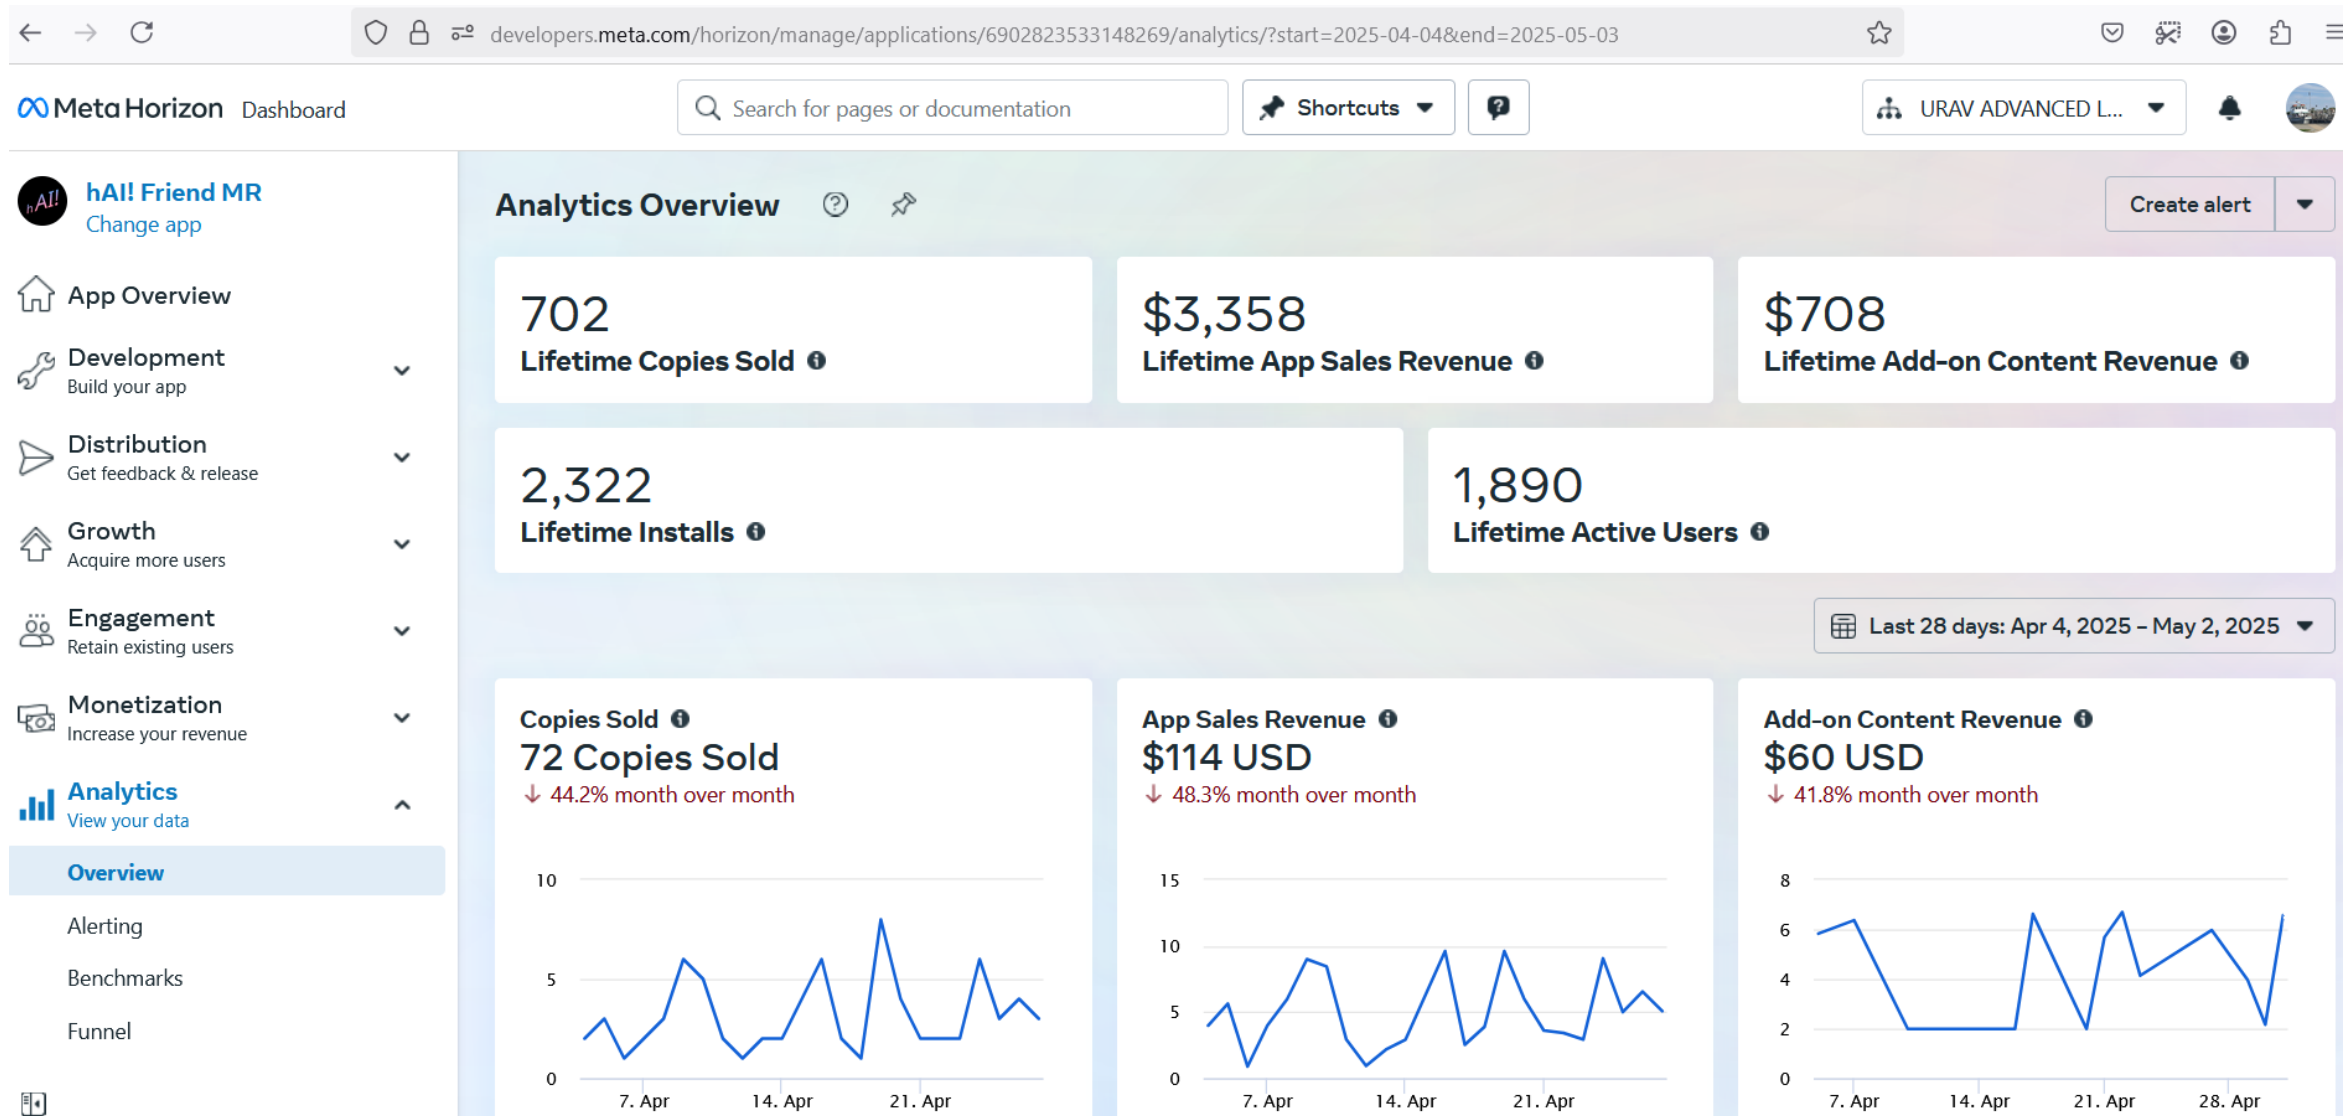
developers.meta.com/horizon/manage/applications/6902823533148269/analytics/?start=2025-04-04&end=2025-05-03

Meta Horizon Dashboard

Search for pages or documentation

Shortcuts

URAV ADVANCED L...

hAI! Friend MR
Change app

App Overview

Development
Build your app

Distribution
Get feedback & release

Growth
Acquire more users

Engagement
Retain existing users

Monetization
Increase your revenue

Analytics
View your data

Overview

Alerting

Benchmarks

Funnel

Analytics Overview

Create alert

702
Lifetime Copies Sold

$3,358
Lifetime App Sales Revenue

$708
Lifetime Add-on Content Revenue

2,322
Lifetime Installs

1,890
Lifetime Active Users

Last 28 days: Apr 4, 2025 – May 2, 2025

Copies Sold
72 Copies Sold
44.2% month over month

10
5
0
7. Apr 14. Apr 21. Apr

App Sales Revenue
$114 USD
48.3% month over month

15
10
5
0
7. Apr 14. Apr 21. Apr

Add-on Content Revenue
$60 USD
41.8% month over month

8
6
4
2
0
7. Apr 14. Apr 21. Apr 28. Apr